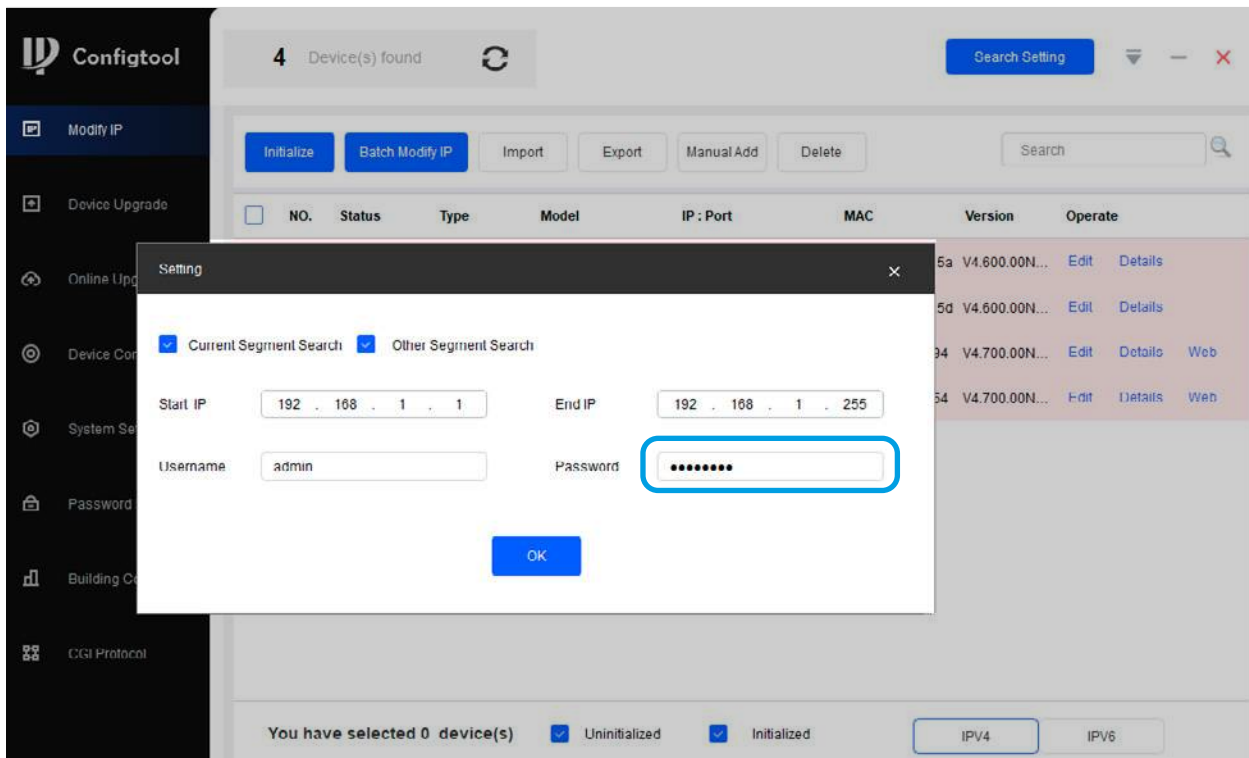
Configtool

4 Device(s) found

Search Setting

Modify IP

Device Upgrade

Online Upg

Device Co

System Se

Password

Building C

CGI Protocol

Initialize Batch Modify IP Import Export Manual Add Delete

Search

| NO. | Status | Type | Model | IP : Port | MAC | Version | Operate |
|---|---|---|---|---|---|---|---|
| | | | | | 5a | V4.600.00N... | Edit Details |
| | | | | | 5d | V4.600.00N... | Edit Details |
| | | | | | 94 | V4.700.00N... | Edit Details Web |
| | | | | | 54 | V4.700.00N... | Edit Details Web |

Setting

Current Segment Search  Other Segment Search

Start IP 192 . 168 . 1 . 1

End IP 192 . 168 . 1 . 255

Username admin

Password ••••••••

OK

You have selected 0 device(s)  Uninitialized  Initialized

IPV4 IPV6